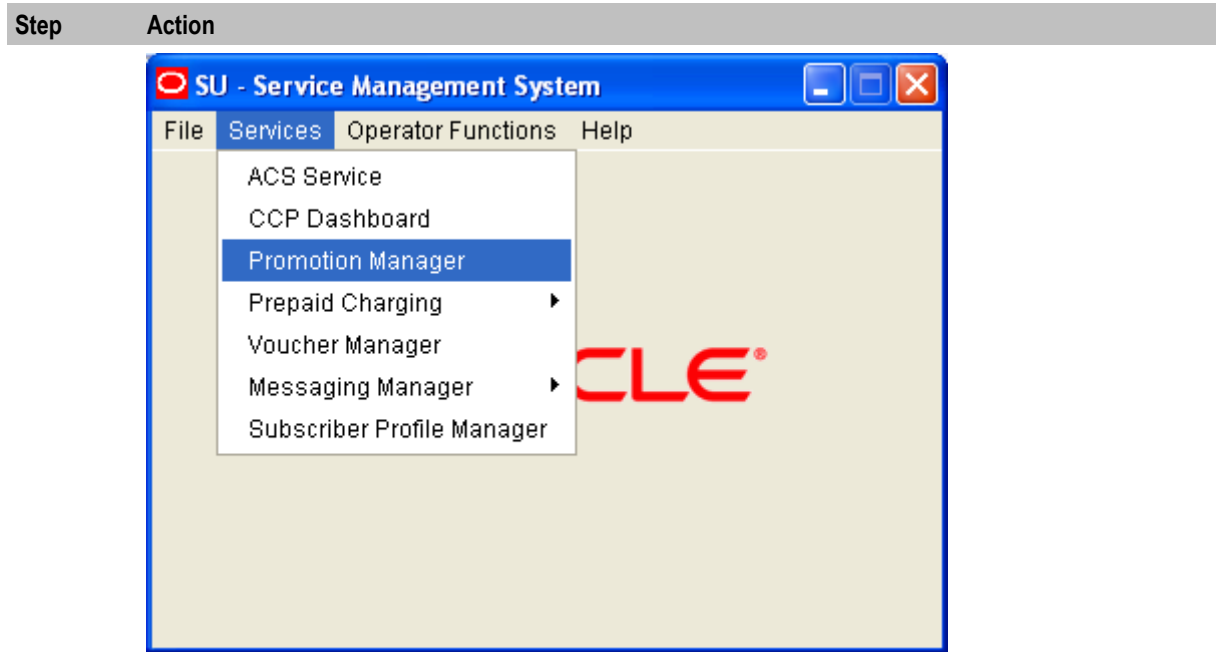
| Step | Action |
|---|---|

SU - Service Management System

File Services Operator Functions Help

ACS Service
CCP Dashboard
Promotion Manager
Prepaid Charging
Voucher Manager
Messaging Manager
Subscriber Profile Manager

CLE®